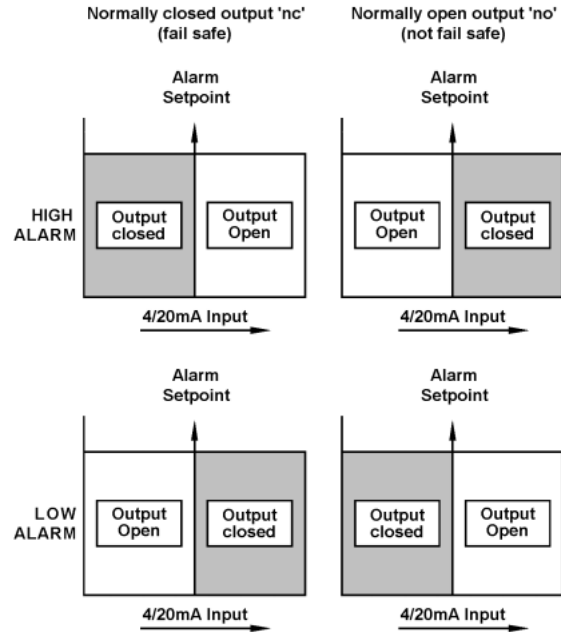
Normally closed output 'nc'
(fail safe)

Normally open output 'no'
(not fail safe)

Alarm
Setpoint

Alarm
Setpoint

HIGH
ALARM

Output
closed

Output
Open

Output
Open

Output
closed

4/20mA Input

4/20mA Input

Alarm
Setpoint

Alarm
Setpoint

LOW
ALARM

Output
Open

Output
closed

Output
closed

Output
Open

4/20mA Input

4/20mA Input